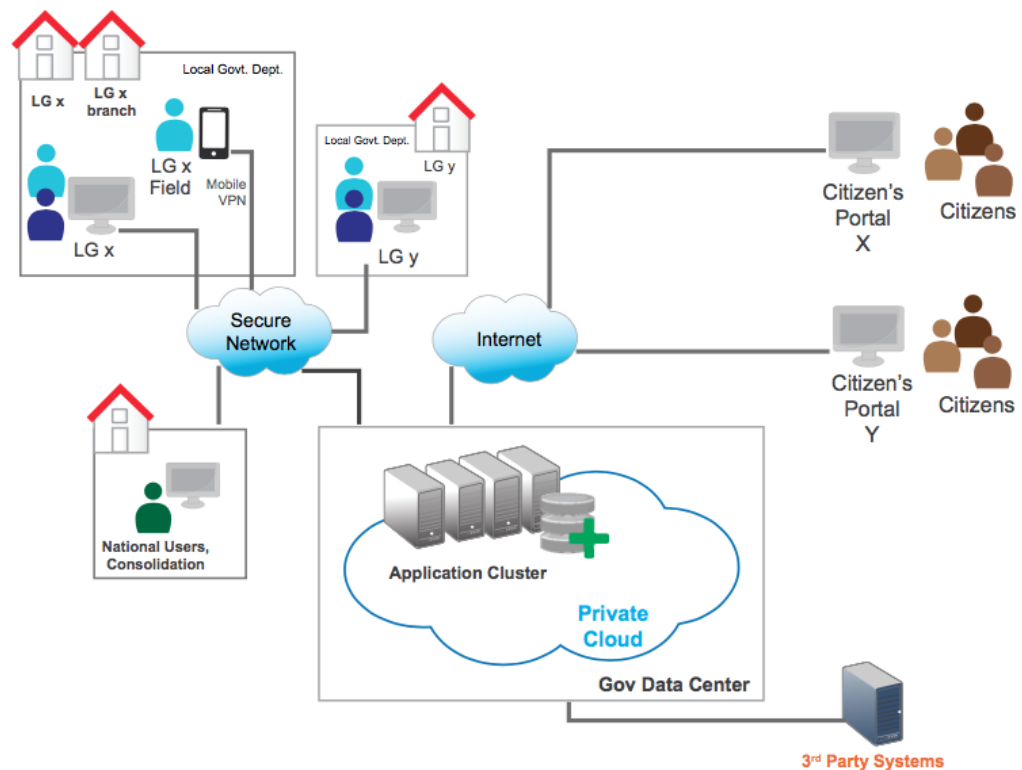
LG x

LG x branch

Local Govt. Dept.

LG x Field

Mobile VPN

LG x

Local Govt. Dept.

LG y

LG y

Citizen's Portal X

Citizens

Secure Network

Internet

Citizen's Portal Y

Citizens

National Users, Consolidation

Application Cluster

Private Cloud

Gov Data Center

3$^{rd}$ Party Systems